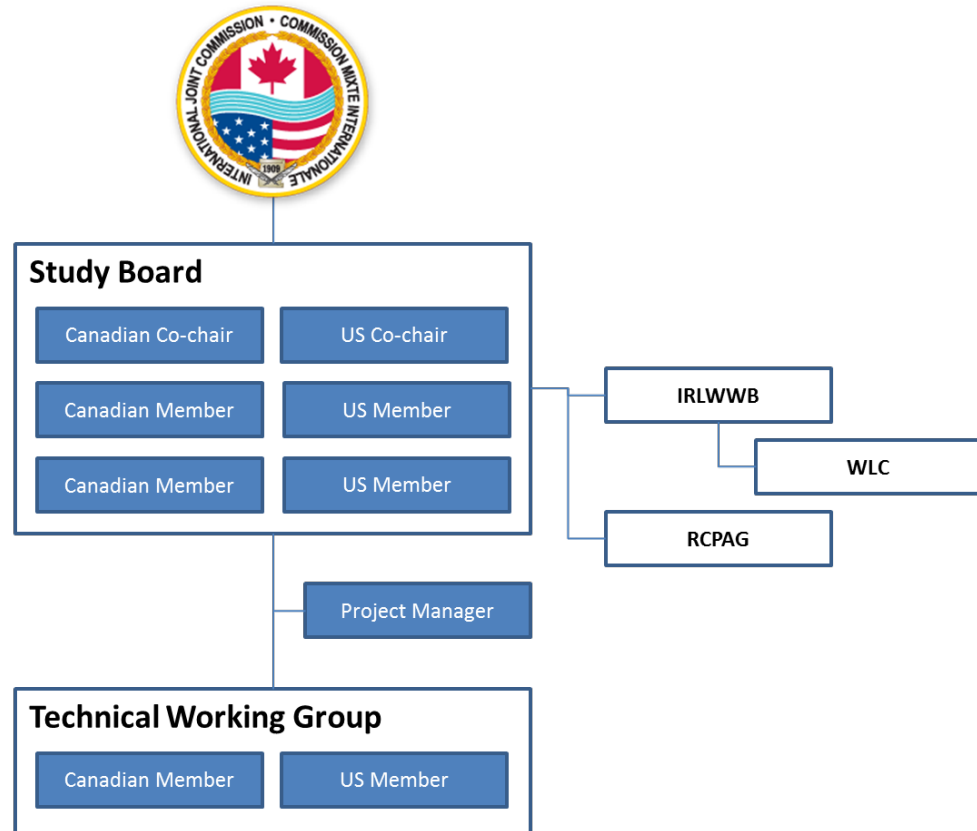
INTERNATIONAL JOINT COMMISSION • COMMISSION MIXTE INTERNATIONALE
1909

Study Board

Canadian Co-chair
US Co-chair
Canadian Member
US Member
Canadian Member
US Member

IRLWWB
WLC
RCPAG

Project Manager

Technical Working Group

Canadian Member
US Member